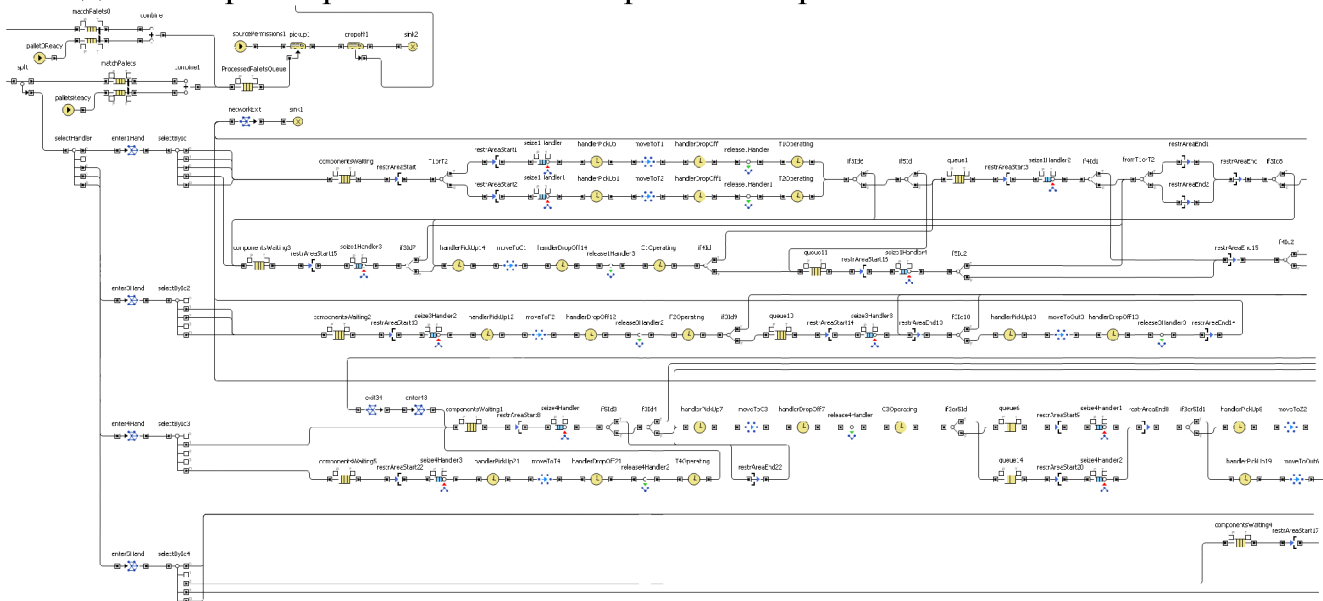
matchPallets0
combine
palletOReady
sourcePermissions1
pickup
dropoff1
sink2
split
matchPallets
queue1
ProcessedPalletsQueue
palletsReady
networkExit
sink1
selectHandler
enter1Hand
selectSysc
componentsWaiting
restrAreaStart
f1orf2
restrAreaStart1
seize1Handler
handlerPickUp
moveToT1
handlerDropOff
release1Handler
T1Operating
restrAreaStart2
seize1Handler1
handlerPickUp1
moveToT2
handlerDropOff1
release1Handler1
T2Operating
if3f3c
if5c1
queue1
restrAreaStart3
seize1Handler2
f4c1
fromT1orT2
restrAreaEnd1
restrAreaEnd2
restrAreaEnd
f3f5
componentsWaiting3
restrAreaStart15
seize1Handler3
if3b2
handlerPickUp14
moveToC
handlerDropOff14
release1Handler3
C1Operating
if4b1
queue11
restrAreaStart16
seize1Handler4
f5b2
restrAreaEnd15
f4b2
enter3Hand
selectSysc2
componentsWaiting2
restrAreaStart13
seize3Handler2
handlerPickUp12
moveToF2
handlerDropOff12
release3Handler2
F2Operating
if3d9
queue13
restrAreaStart14
seize3Handler3
restrAreaEnd13
f3c10
handlerPickUp13
moveToOut3
handlerDropOff13
release3Handler3
restrAreaEnd14
exit34
enter43
componentsWaiting1
restrAreaStart8
seize4Handler
f3d8
f3d1
handlerPickUp7
moveToC3
handlerDropOff7
release4Handler
C3Operating
f3orf3d
queue4
restrAreaStart5
seize4Handler1
restrAreaEnd8
if3orf3d1
handlerPickUp8
moveToZ2
enter4Hand
selectSysc3
componentsWaiting5
restrAreaStart22
seize4Handler3
handlerPickUp21
moveToT4
handlerDropOff21
release4Handler2
T4Operating
restrAreaEnd22
queue14
restrAreaStart20
seize4Handler2
handlerPickUp19
moveToOut6
componentsWaiting4
restrAreaStart17
enter5Hand
selectSysc4